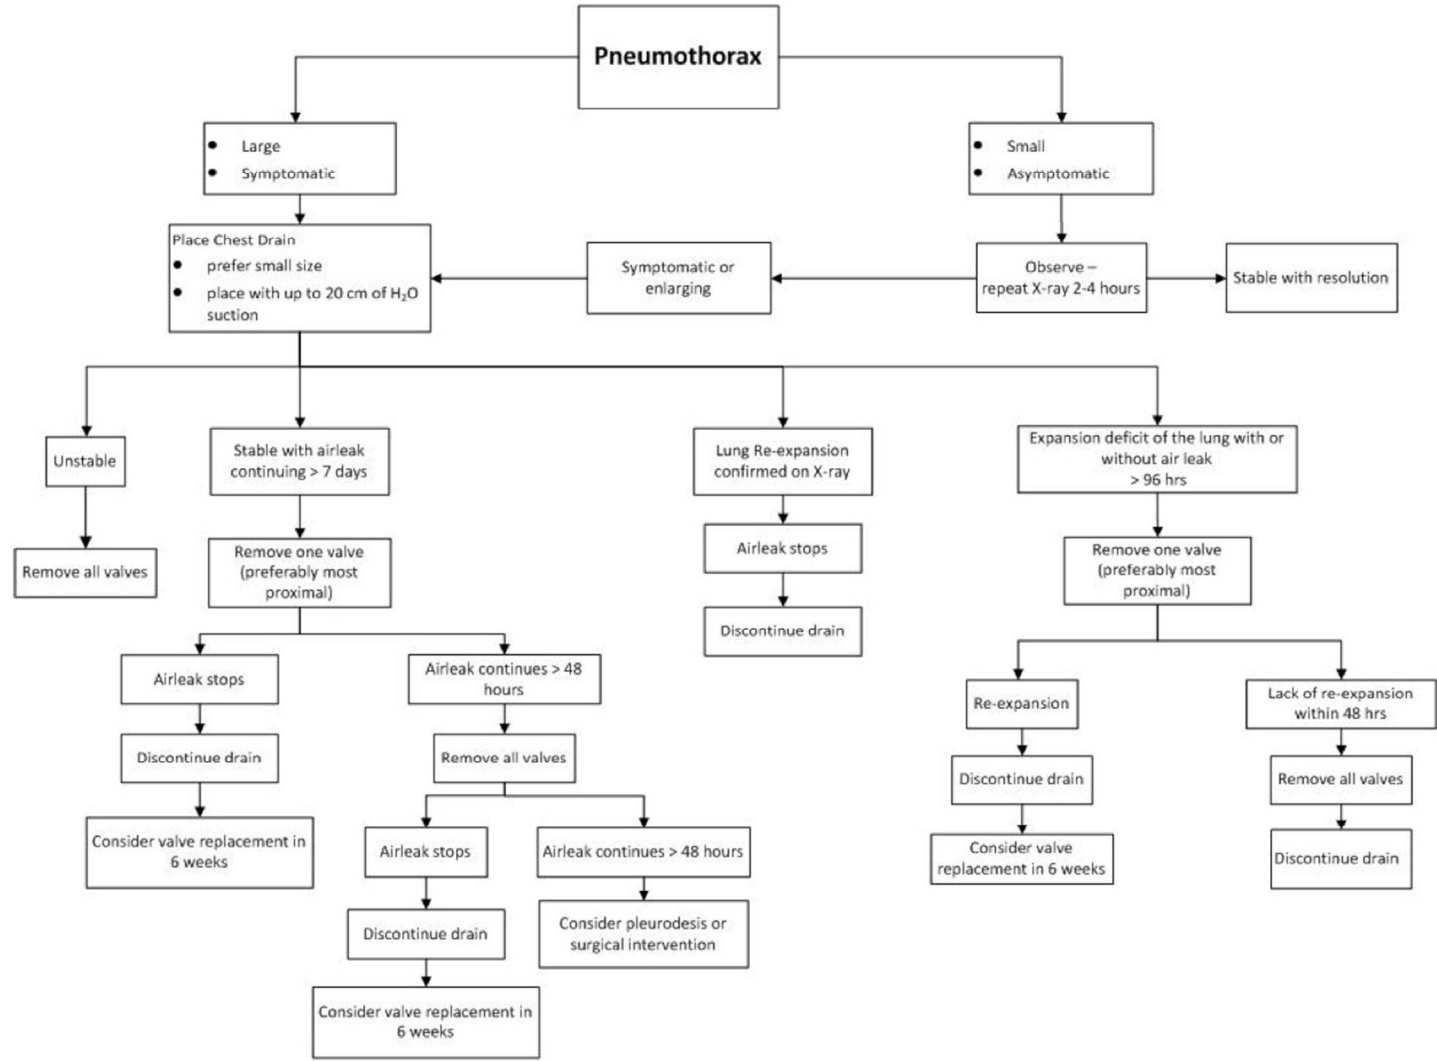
Pneumothorax

- Large
- Symptomatic

- Small
- Asymptomatic

Place Chest Drain
- prefer small size
- place with up to 20 cm of $H_2O$ suction

Symptomatic or enlarging

Observe – repeat X-ray 2-4 hours

Stable with resolution

Unstable

Remove all valves

Stable with airleak continuing > 7 days

Remove one valve (preferably most proximal)

Airleak stops

Discontinue drain

Consider valve replacement in 6 weeks

Airleak continues > 48 hours

Remove all valves

Airleak stops

Discontinue drain

Consider valve replacement in 6 weeks

Airleak continues > 48 hours

Consider pleurodesis or surgical intervention

Lung Re-expansion confirmed on X-ray

Airleak stops

Discontinue drain

Expansion deficit of the lung with or without air leak > 96 hrs

Remove one valve (preferably most proximal)

Re-expansion

Discontinue drain

Consider valve replacement in 6 weeks

Lack of re-expansion within 48 hrs

Remove all valves

Discontinue drain